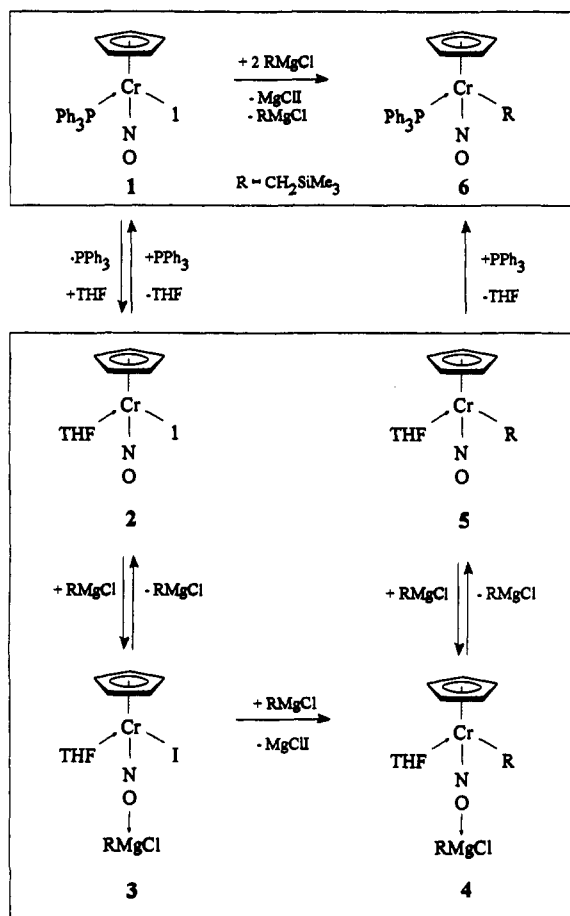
Cr
$Ph_3P$
1
N
O
1

+ 2 RMgCl
- MgClI
- RMgCl
R = $CH_2SiMe_3$

Cr
$Ph_3P$
R
N
O
6

-$PPh_3$
+THF
+$PPh_3$
-THF

+$PPh_3$
-THF

Cr
THF
1
N
O
2

Cr
THF
R
N
O
5

+ RMgCl
- RMgCl

+ RMgCl
- RMgCl

Cr
THF
I
N
O
RMgCl
3

+ RMgCl
- MgClI

Cr
THF
R
N
O
RMgCl
4